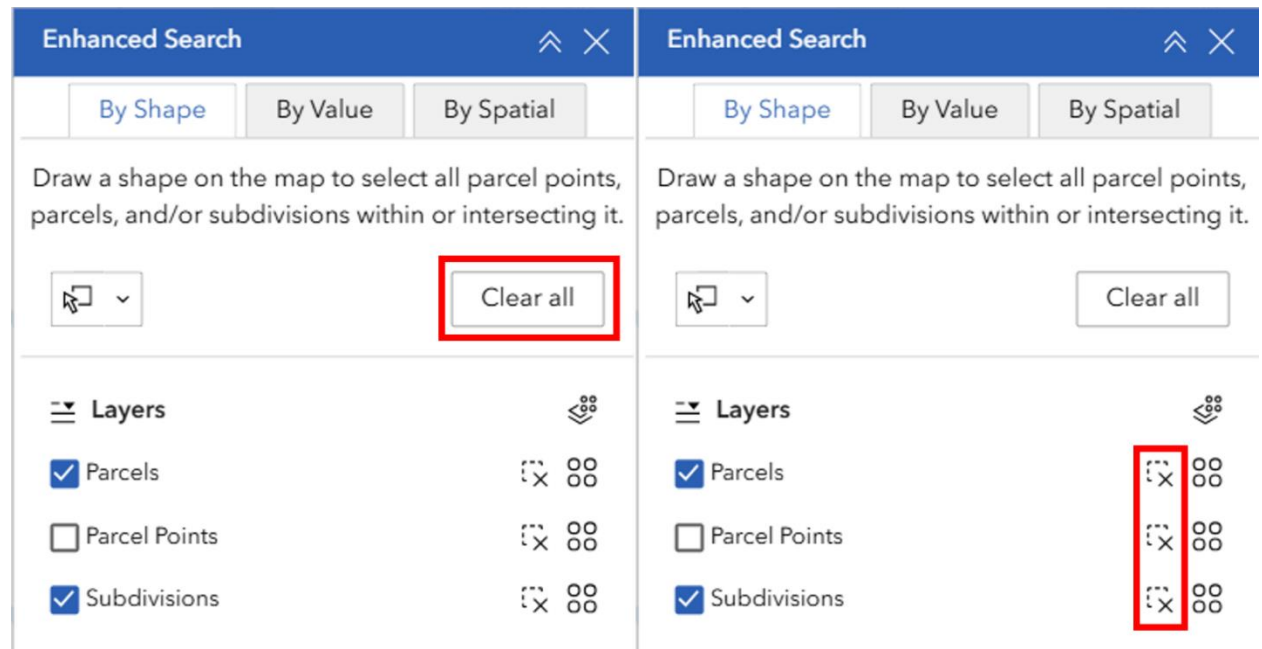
Enhanced Search

By Shape | By Value | By Spatial

Draw a shape on the map to select all parcel points, parcels, and/or subdivisions within or intersecting it.

Clear all

Layers

Parcels

Parcel Points

Subdivisions

Enhanced Search

By Shape | By Value | By Spatial

Draw a shape on the map to select all parcel points, parcels, and/or subdivisions within or intersecting it.

Clear all

Layers

Parcels

Parcel Points

Subdivisions